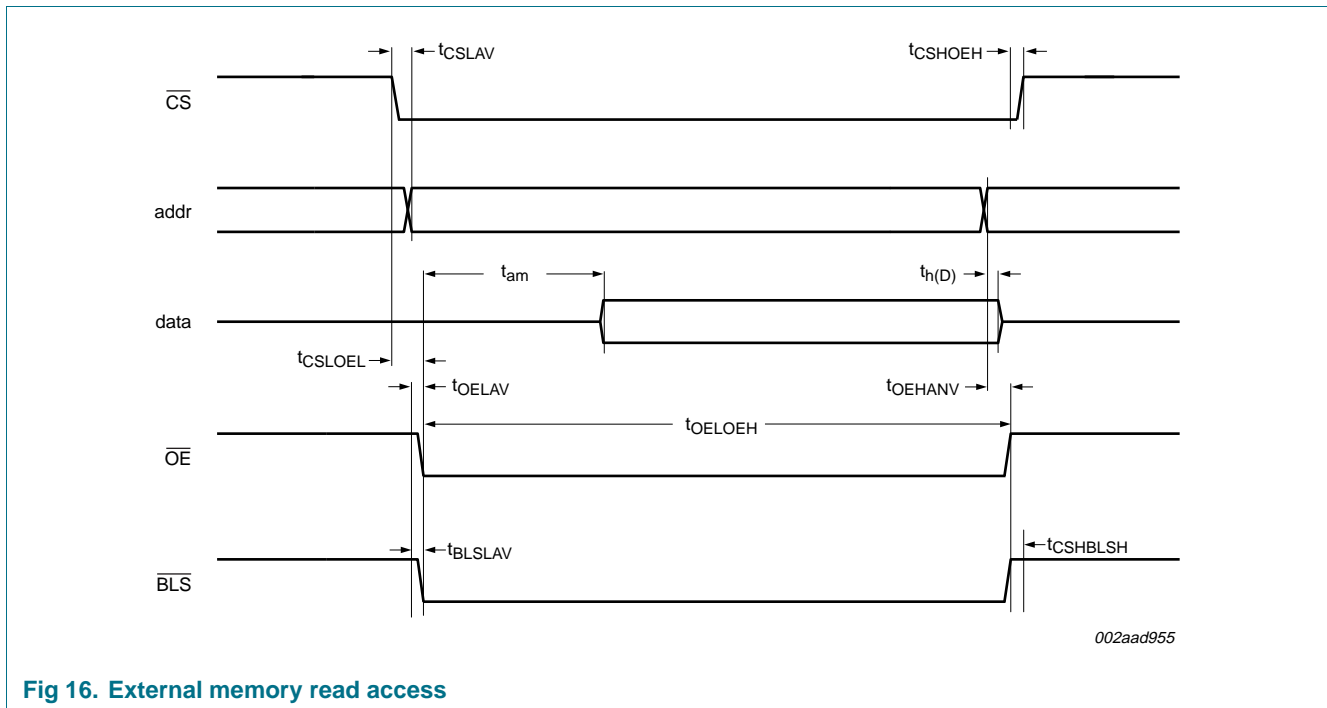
$t_{CSLAV}$

$t_{CSHOEH}$

$\overline{CS}$

addr

$t_{am}$

$t_{h(D)}$

data

$t_{CSLOEL}$

$t_{OELAV}$

$t_{OEHANV}$

$t_{OELOEH}$

$\overline{OE}$

$t_{BLSLAV}$

$t_{CSHBLSH}$

$\overline{BLS}$

002aad955

**Fig 16. External memory read access**